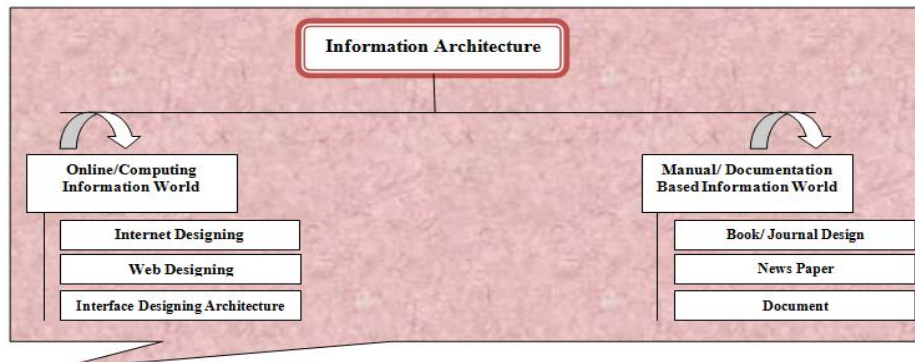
Information Architecture

Online/Computing Information World

Internet Designing

Web Designing

Interface Designing Architecture

Manual/ Documentation Based Information World

Book/ Journal Design

News Paper

Document